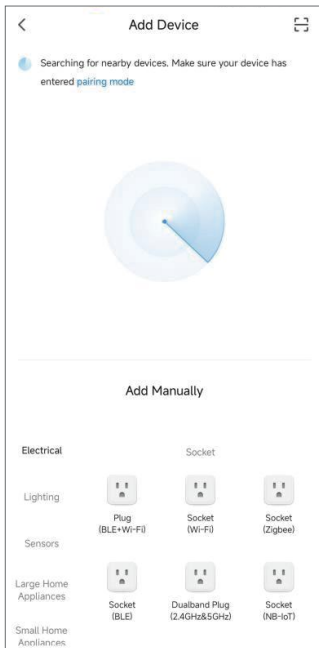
<

Add Device

Searching for nearby devices. Make sure your device has entered pairing mode

Add Manually

Electrical

Lighting

Sensors

Large Home Appliances

Small Home Appliances

Socket

Plug (BLE+Wi-Fi)

Socket (Wi-Fi)

Socket (Zigbee)

Socket (BLE)

Dualband Plug (2.4GHz&5GHz)

Socket (NB-IoT)